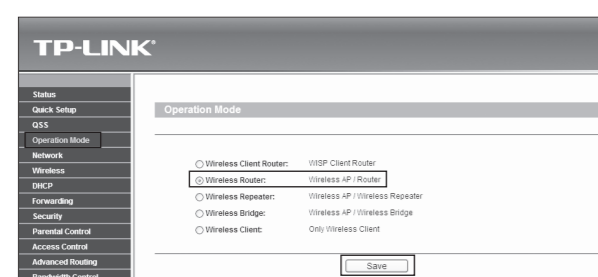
TP-LINK®

Status
Quick Setup
QSS
Operation Mode
Network
Wireless
DHCP
Forwarding
Security
Parental Control
Access Control
Advanced Routing
Bandwidth Control

Operation Mode

Wireless Client Router: WISP Client Router
Wireless Router: Wireless AP / Router
Wireless Repeater: Wireless AP / Wireless Repeater
Wireless Bridge: Wireless AP / Wireless Bridge
Wireless Client: Only Wireless Client

Save